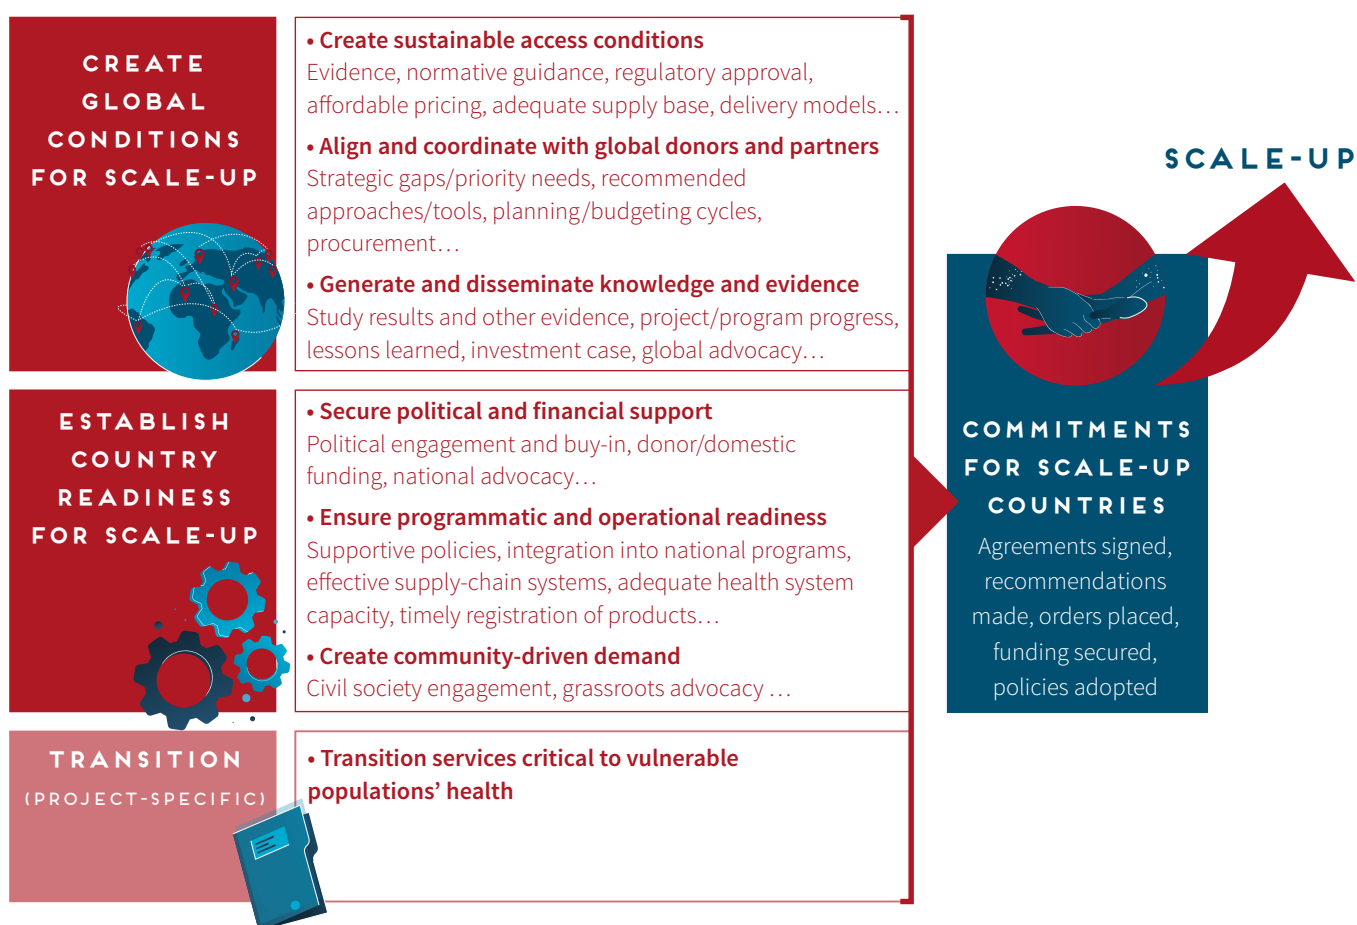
CREATE GLOBAL CONDITIONS FOR SCALE-UP

• Create sustainable access conditions
Evidence, normative guidance, regulatory approval, affordable pricing, adequate supply base, delivery models…

• Align and coordinate with global donors and partners
Strategic gaps/priority needs, recommended approaches/tools, planning/budgeting cycles, procurement…

• Generate and disseminate knowledge and evidence
Study results and other evidence, project/program progress, lessons learned, investment case, global advocacy…

ESTABLISH COUNTRY READINESS FOR SCALE-UP

• Secure political and financial support
Political engagement and buy-in, donor/domestic funding, national advocacy…

• Ensure programmatic and operational readiness
Supportive policies, integration into national programs, effective supply-chain systems, adequate health system capacity, timely registration of products…

• Create community-driven demand
Civil society engagement, grassroots advocacy …

TRANSITION (PROJECT-SPECIFIC)

• Transition services critical to vulnerable populations' health

SCALE-UP

COMMITMENTS FOR SCALE-UP COUNTRIES
Agreements signed, recommendations made, orders placed, funding secured, policies adopted